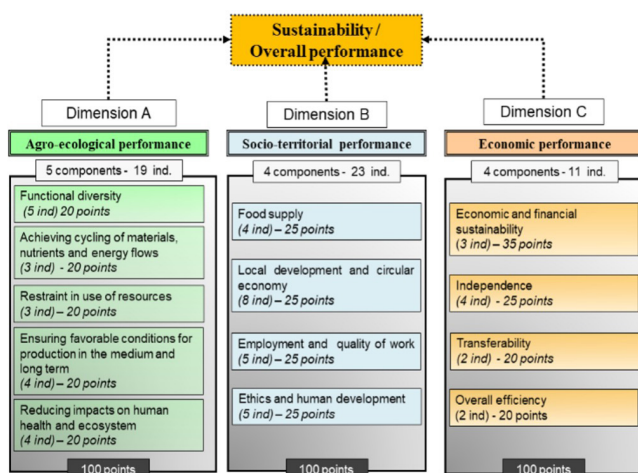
Sustainability / Overall performance

Dimension A

Agro-ecological performance

5 components - 19 ind.

Functional diversity
(5 ind) 20 points

Achieving cycling of materials, nutrients and energy flows
(3 ind) - 20 points

Restraint in use of resources
(3 ind) – 20 points

Ensuring favorable conditions for production in the medium and long term
(4 ind) – 20 points

Reducing impacts on human health and ecosystem
(4 ind) – 20 points

100 points

Dimension B

Socio-territorial performance

4 components - 23 ind.

Food supply
(4 ind) – 25 points

Local development and circular economy
(8 ind) – 25 points

Employment and quality of work
(5 ind) – 25 points

Ethics and human development
(5 ind) – 25 points

100 points

Dimension C

Economic performance

4 components - 11 ind.

Economic and financial sustainability
(3 ind) – 35 points

Independence
(4 ind) - 25 points

Transferability
(2 ind) - 20 points

Overall efficiency
(2 ind) - 20 points

100 points